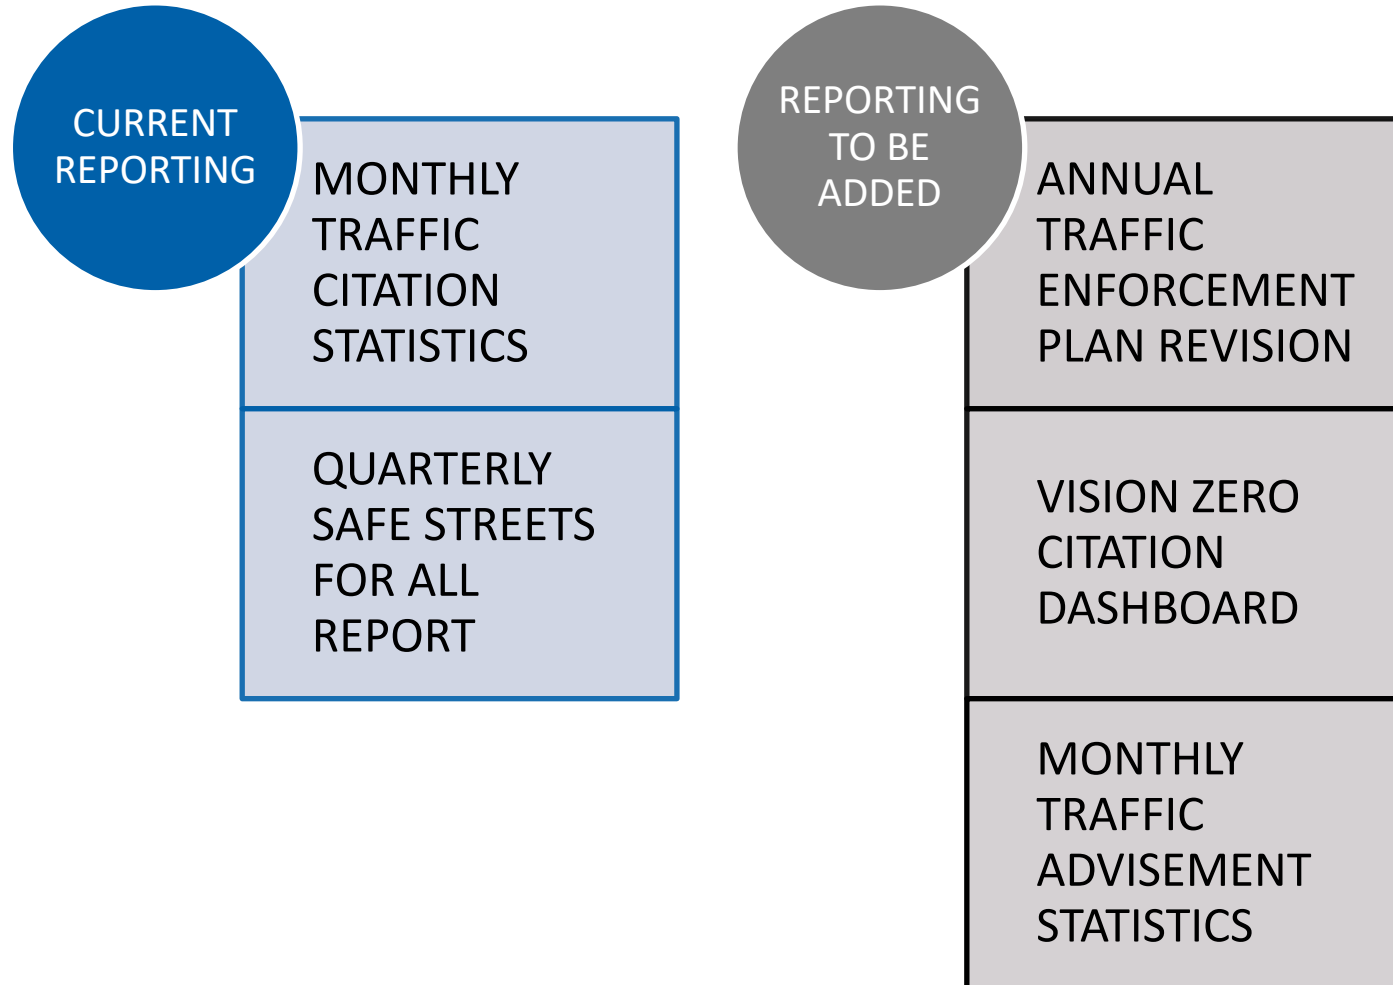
CURRENT REPORTING

MONTHLY TRAFFIC CITATION STATISTICS

QUARTERLY SAFE STREETS FOR ALL REPORT

REPORTING TO BE ADDED

ANNUAL TRAFFIC ENFORCEMENT PLAN REVISION

VISION ZERO CITATION DASHBOARD

MONTHLY TRAFFIC ADVISEMENT STATISTICS